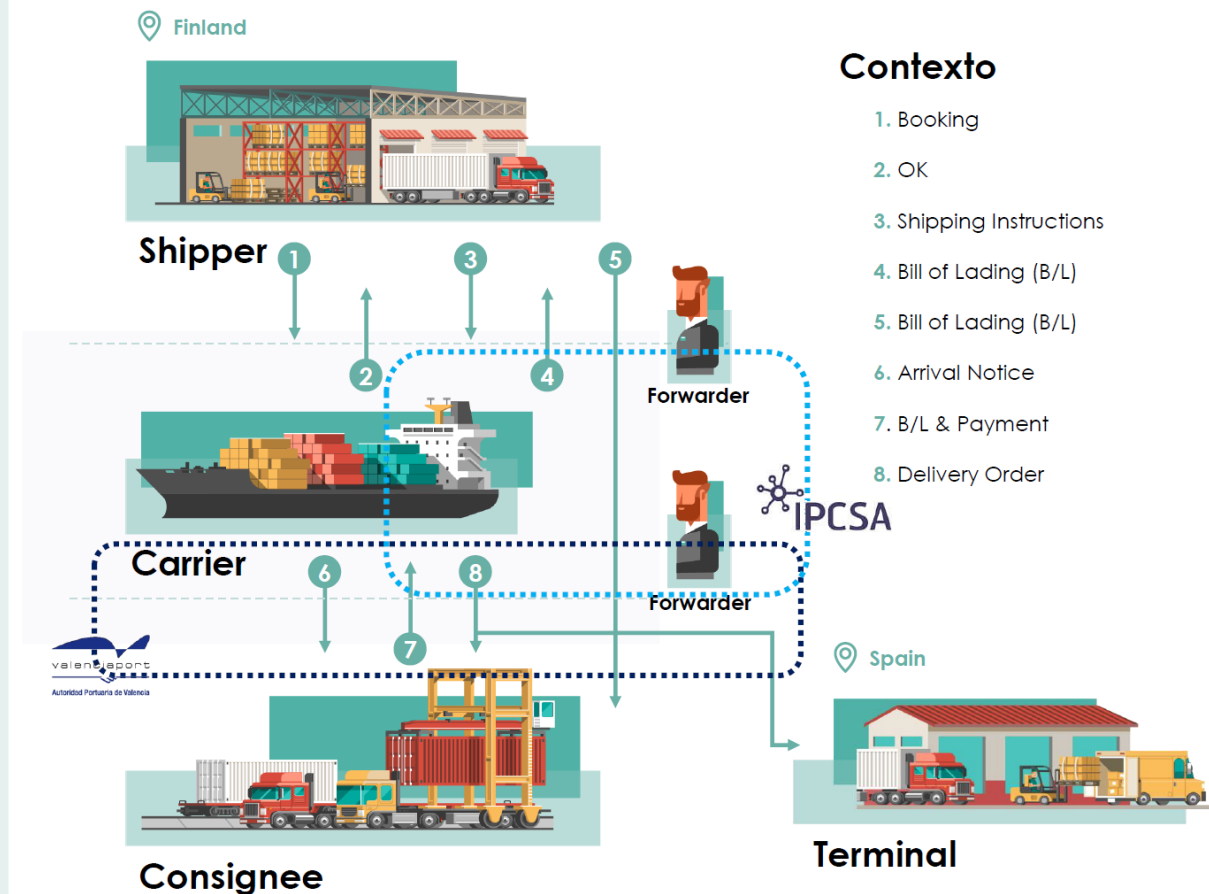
Finland

Contexto

1. Booking

2. OK

3. Shipping Instructions

4. Bill of Lading (B/L)

5. Bill of Lading (B/L)

6. Arrival Notice

7. B/L & Payment

8. Delivery Order

Shipper

1

3

5

2

4

Forwarder

IPCSA

Carrier

6

8

Forwarder

7

valenciaport
Autoridad Portuaria de Valencia

Spain

Consignee

Terminal